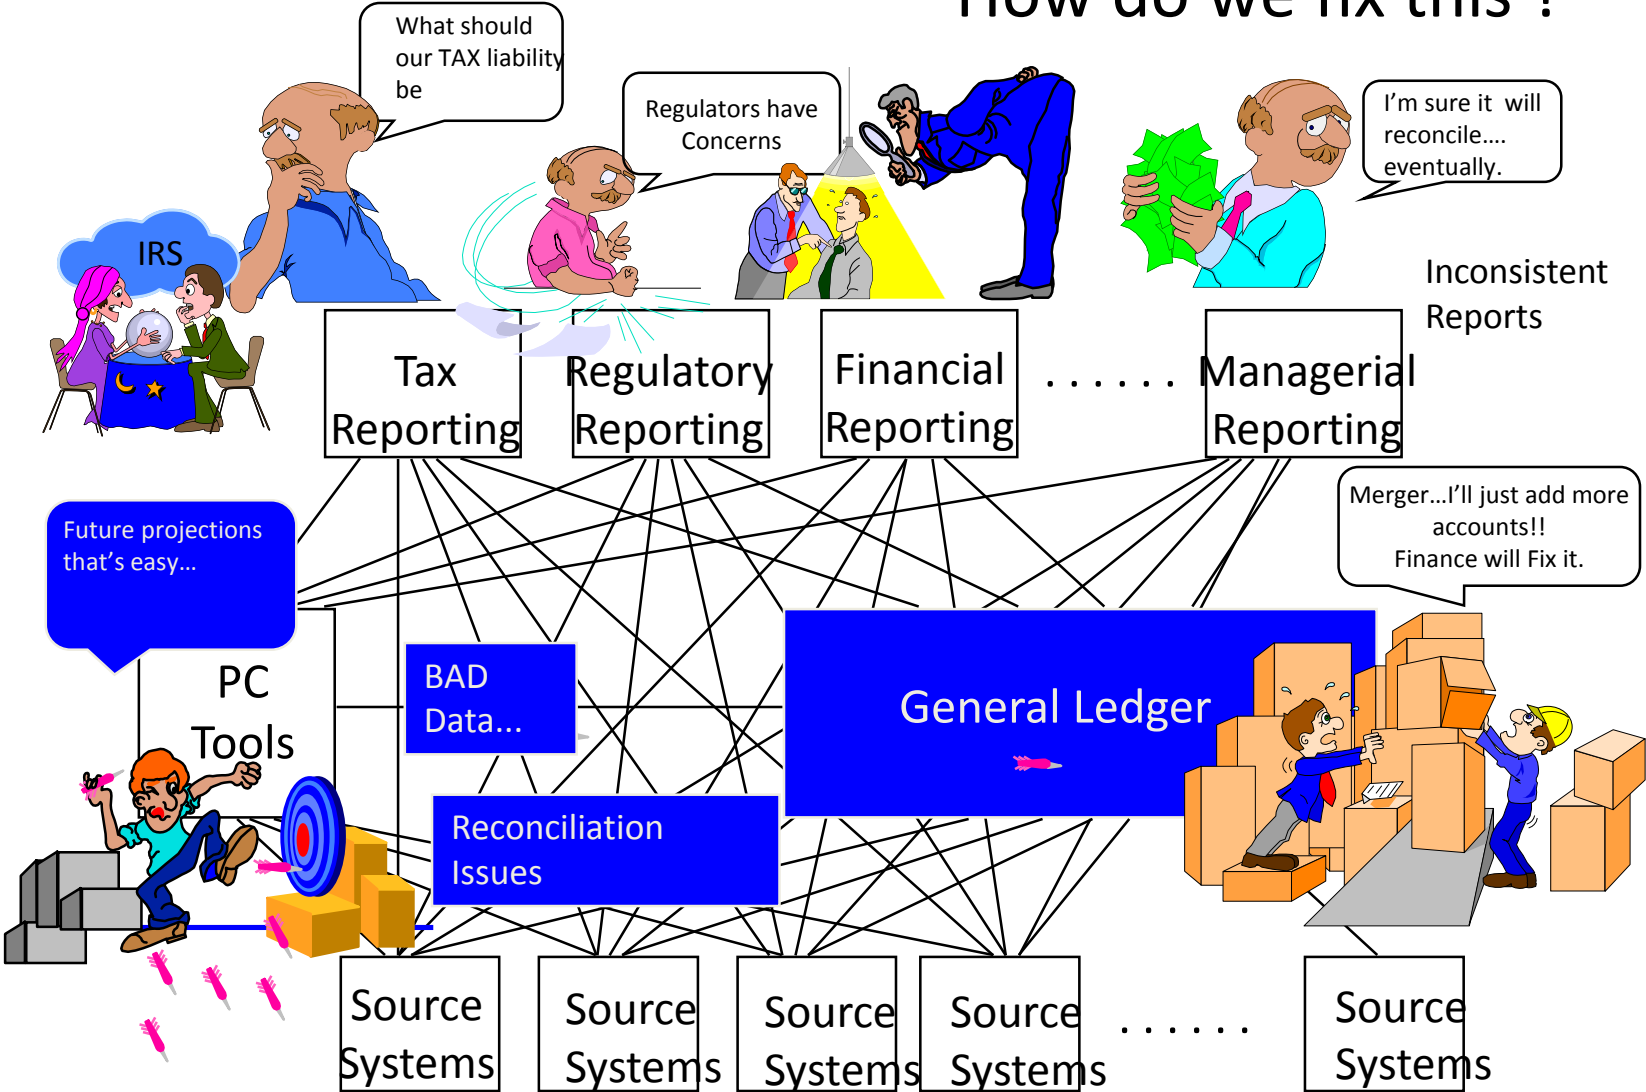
How do we fix this ?

What should our TAX liability be

Regulators have Concerns

I'm sure it will reconcile.... eventually.

IRS

Inconsistent Reports

Tax Reporting

Regulatory Reporting

Financial Reporting

. . . . . .

Managerial Reporting

Future projections that's easy...

Merger...I'll just add more accounts!! Finance will Fix it.

PC Tools

BAD Data...

General Ledger

Reconciliation Issues

Source Systems

Source Systems

Source Systems

Source Systems

. . . . . .

Source Systems